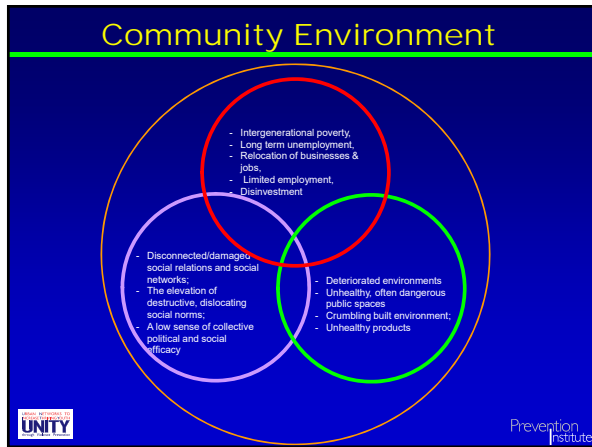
Community Environment

- Intergenerational poverty,
- Long term unemployment,
- Relocation of businesses & jobs,
- Limited employment,
- Disinvestment

- Disconnected/damaged social relations and social networks;
- The elevation of destructive, dislocating social norms;
- A low sense of collective political and social efficacy

- Deteriorated environments
- Unhealthy, often dangerous public spaces
- Crumbling built environment;
- Unhealthy products

URBAN NETWORKS TO INCREASE THRIVING YOUTH
UNITY
through Violence Prevention

Prevention Institute